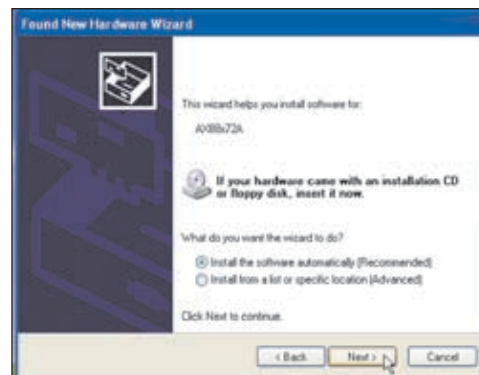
Found New Hardware Wizard

This wizard helps you install software for:

AX88x72A

If your hardware came with an installation CD or floppy disk, insert it now.

What do you want the wizard to do?

Install the software automatically (Recommended)

Install from a list or specific location (Advanced)

Click Next to continue.

< Back

Next >

Cancel